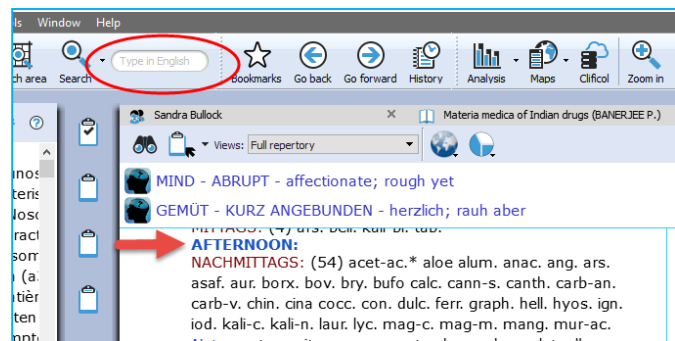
ls Window Help

ch area Search Type in English Bookmarks Go back Go forward History Analysis Maps Clificol Zoom in

Sandra Bullock
Materia medica of Indian drugs (BANERJEE P.)

Views: Full repertory

MIND - ABRUPT - affectionate; rough yet
GEMÜT - KURZ ANGEBUNDEN - herzlich; rauh aber

MITTAGS: (4) ars. bell. kali-br. tab.
AFTERNOON:
NACHMITTAGS: (54) acet-ac.* aloe alum. anac. ang. ars. asaf. aur. borx. bov. bry. bufo calc. cann-s. canth. carb-an. carb-v. chin. cina cocc. con. dulc. ferr. graph. hell. hyos. ign. iod. kali-c. kali-n. laur. lyc. mag-c. mag-m. mang. mur-ac.

nos
teris
Noso
ract
som
n (a
tièr
ten